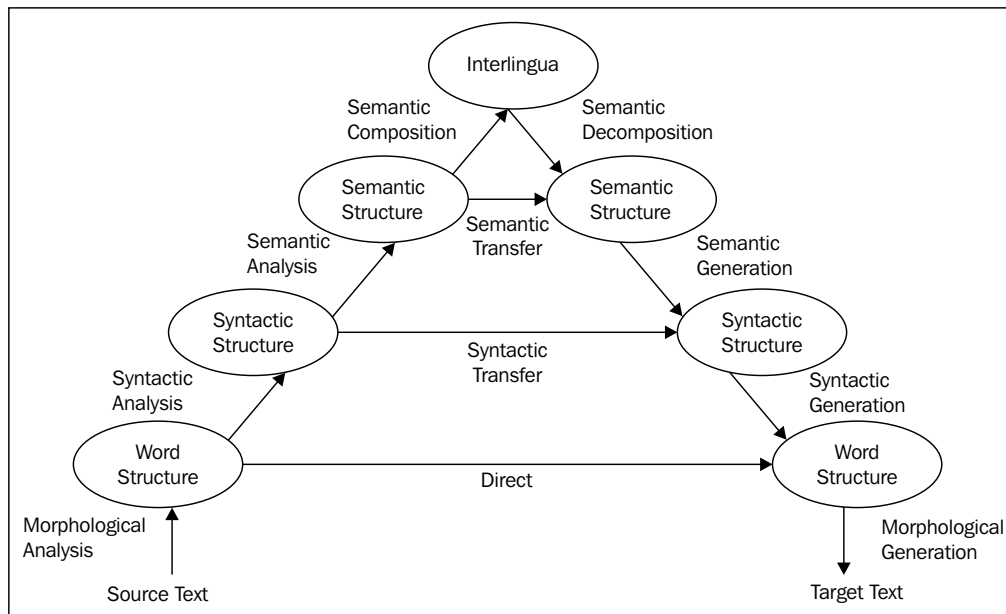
Interlingua

Semantic Composition

Semantic Decomposition

Semantic Structure

Semantic Transfer

Semantic Structure

Semantic Analysis

Semantic Generation

Syntactic Structure

Syntactic Transfer

Syntactic Structure

Syntactic Analysis

Syntactic Generation

Word Structure

Direct

Word Structure

Morphological Analysis

Morphological Generation

Source Text

Target Text